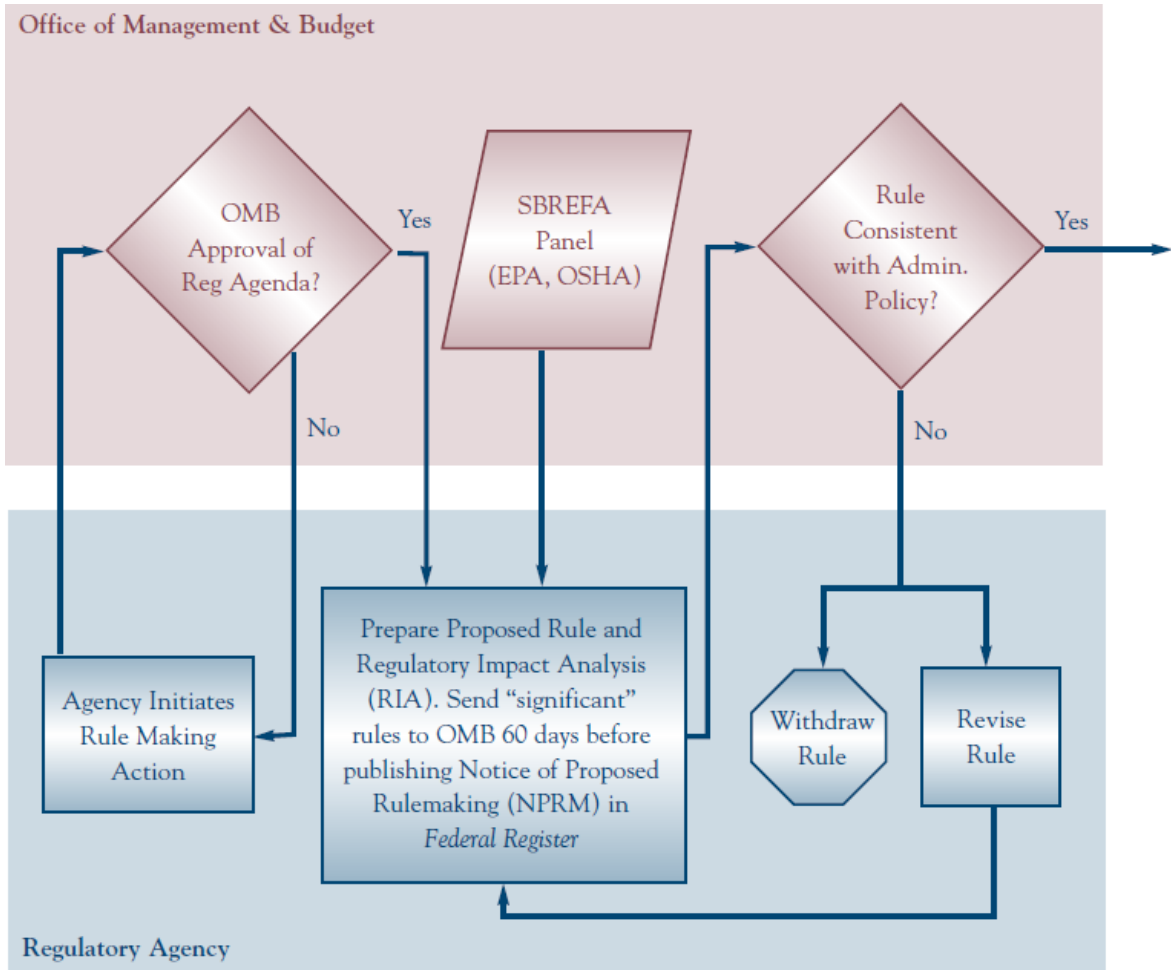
Office of Management & Budget

OMB Approval of Reg Agenda?

Yes

No

SBREFA Panel (EPA, OSHA)

Rule Consistent with Admin. Policy?

Yes

No

Agency Initiates Rule Making Action

Prepare Proposed Rule and Regulatory Impact Analysis (RIA). Send "significant" rules to OMB 60 days before publishing Notice of Proposed Rulemaking (NPRM) in *Federal Register*

Withdraw Rule

Revise Rule

Regulatory Agency